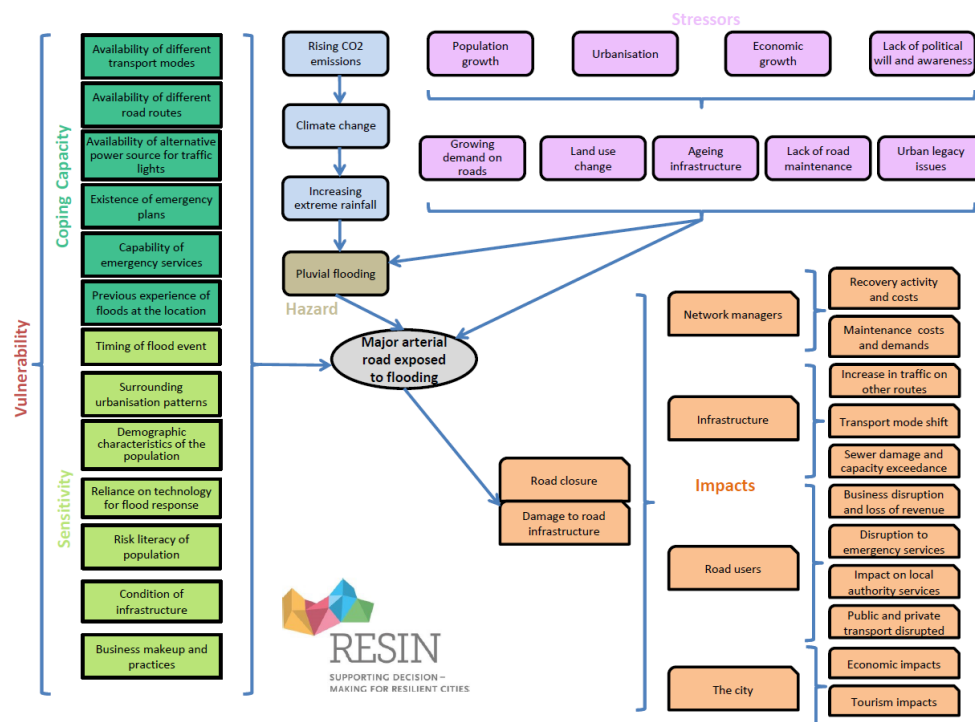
Stressors

Population growth

Urbanisation

Economic growth

Lack of political will and awareness

Growing demand on roads

Land use change

Ageing infrastructure

Lack of road maintenance

Urban legacy issues

Vulnerability

Coping Capacity

Availability of different transport modes

Availability of different road routes

Availability of alternative power source for traffic lights

Existence of emergency plans

Capability of emergency services

Previous experience of floods at the location

Timing of flood event

Sensitivity

Surrounding urbanisation patterns

Demographic characteristics of the population

Reliance on technology for flood response

Risk literacy of population

Condition of infrastructure

Business makeup and practices

Rising CO2 emissions

Climate change

Increasing extreme rainfall

Pluvial flooding

Hazard

Major arterial road exposed to flooding

Road closure

Damage to road infrastructure

Impacts

Network managers

Recovery activity and costs

Maintenance costs and demands

Infrastructure

Increase in traffic on other routes

Transport mode shift

Sewer damage and capacity exceedance

Road users

Business disruption and loss of revenue

Disruption to emergency services

Impact on local authority services

Public and private transport disrupted

The city

Economic impacts

Tourism impacts

RESIN

SUPPORTING DECISION – MAKING FOR RESILIENT CITIES